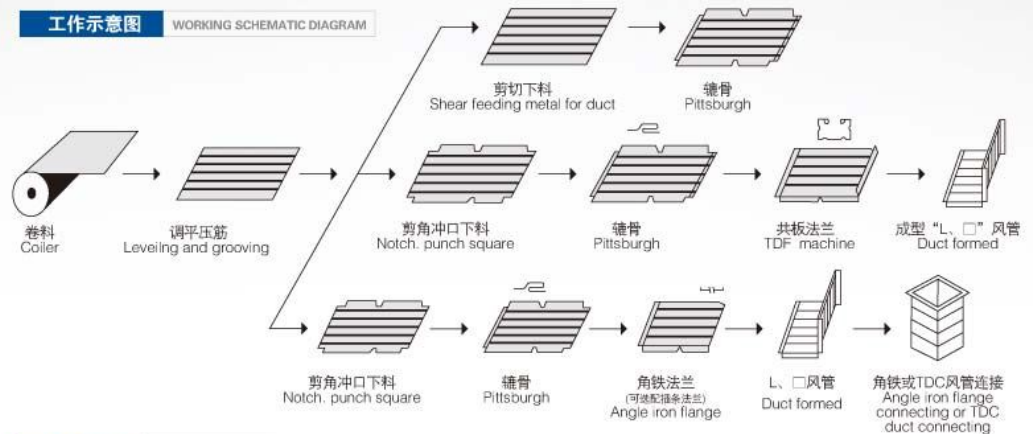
工作示意图 WORKING SCHEMATIC DIAGRAM

剪切下料
Shear feeding metal for duct

辘骨
Pittsburgh

卷料
Coiler

调平压筋
Leveilng and grooving

剪角冲口下料
Notch. punch square

辘骨
Pittsburgh

共板法兰
TDF machine

成型“L、□”风管
Duct formed

剪角冲口下料
Notch. punch square

辘骨
Pittsburgh

角铁法兰
(可搭配插条法兰)
Angle iron flange

L、□风管
Duct formed

角铁或TDC风管连接
Angle iron flange connecting or TDC duct connecting